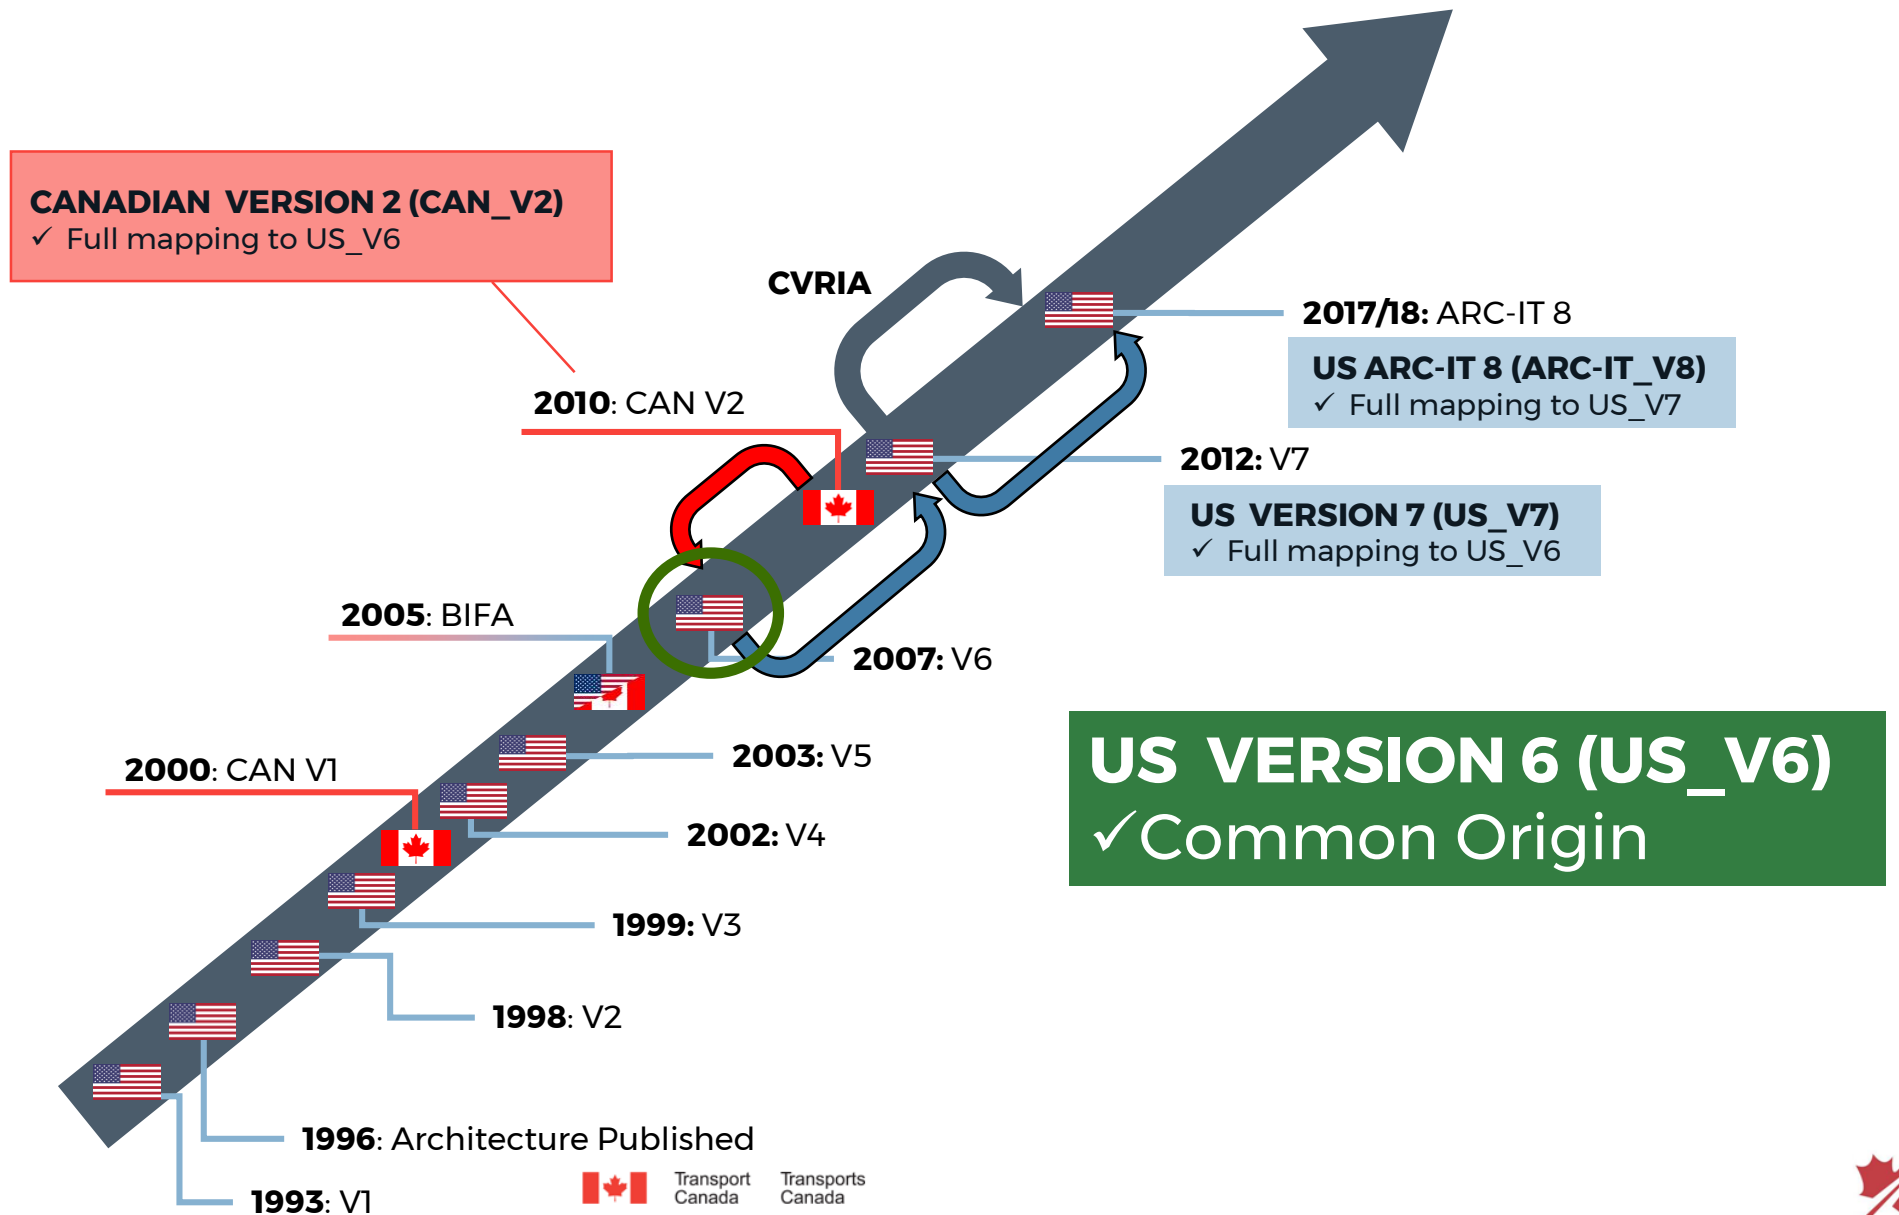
CANADIAN VERSION 2 (CAN_V2)
✓ Full mapping to US_V6

CVRIA

2017/18: ARC-IT 8

US ARC-IT 8 (ARC-IT_V8)
✓ Full mapping to US_V7

2010: CAN V2

2012: V7

US VERSION 7 (US_V7)
✓ Full mapping to US_V6

2005: BIFA

2007: V6

US VERSION 6 (US_V6)
✓Common Origin

2003: V5

2000: CAN V1

2002: V4

1999: V3

1998: V2

1996: Architecture Published

1993: V1

Transport Canada Transports Canada